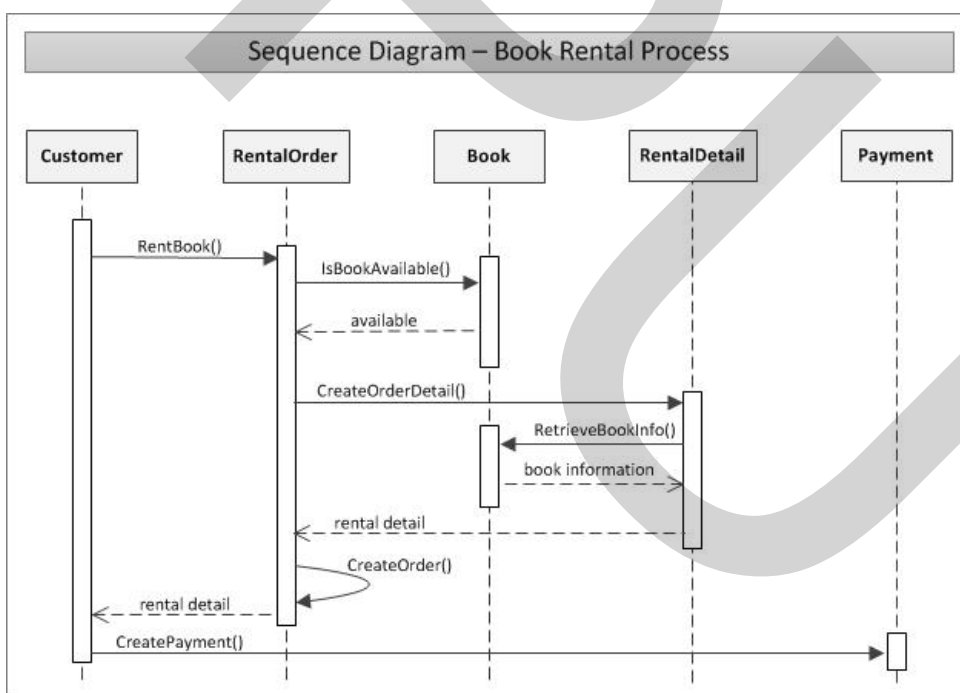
Sequence Diagram – Book Rental Process

Customer

RentalOrder

Book

RentalDetail

Payment

RentBook()

IsBookAvailable()

available

CreateOrderDetail()

RetrieveBookInfo()

book information

rental detail

CreateOrder()

rental detail

CreatePayment()